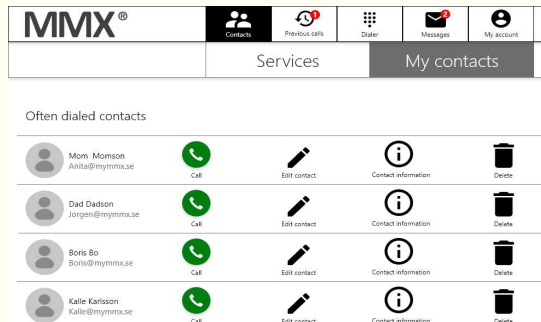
MMX®

Contacts
1
Previous calls
Dialer
2
Messages
My account

Services
My contacts

Often dialed contacts

Mom Momson
Anita@mymmx.se
Call
Edit contact
Contact information
Delete

Dad Dadson
Jorgen@mymmx.se
Call
Edit contact
Contact information
Delete

Boris Bo
Boris@mymmx.se
Call
Edit contact
Contact information
Delete

Kalle Karlsson
Kalle@mymmx.se
Call
Edit contact
Contact information
Delete